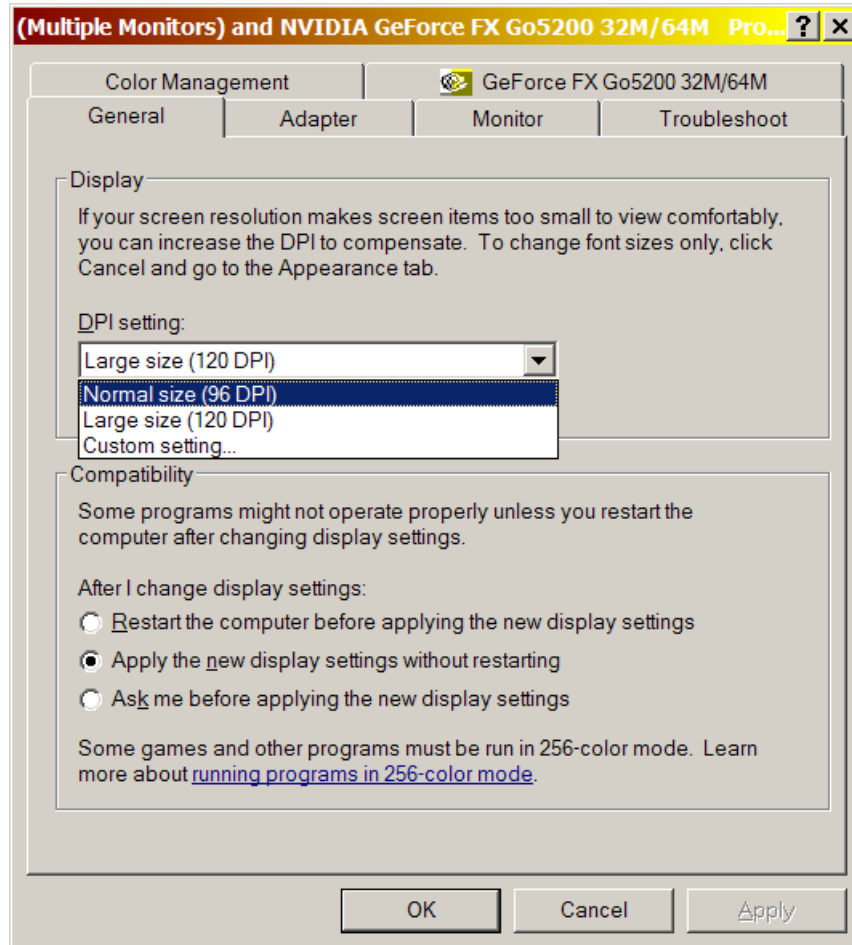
(Multiple Monitors) and NVIDIA GeForce FX Go5200 32M/64M Pro... ? ×

Color Management
GeForce FX Go5200 32M/64M
General
Adapter
Monitor
Troubleshoot

Display

If your screen resolution makes screen items too small to view comfortably, you can increase the DPI to compensate. To change font sizes only, click Cancel and go to the Appearance tab.

DPI setting:

Large size (120 DPI)

Normal size (96 DPI)
Large size (120 DPI)
Custom setting...

Compatibility

Some programs might not operate properly unless you restart the computer after changing display settings.

After I change display settings:

Restart the computer before applying the new display settings

Apply the new display settings without restarting

Ask me before applying the new display settings

Some games and other programs must be run in 256-color mode. Learn more about running programs in 256-color mode.

OK
Cancel
Apply